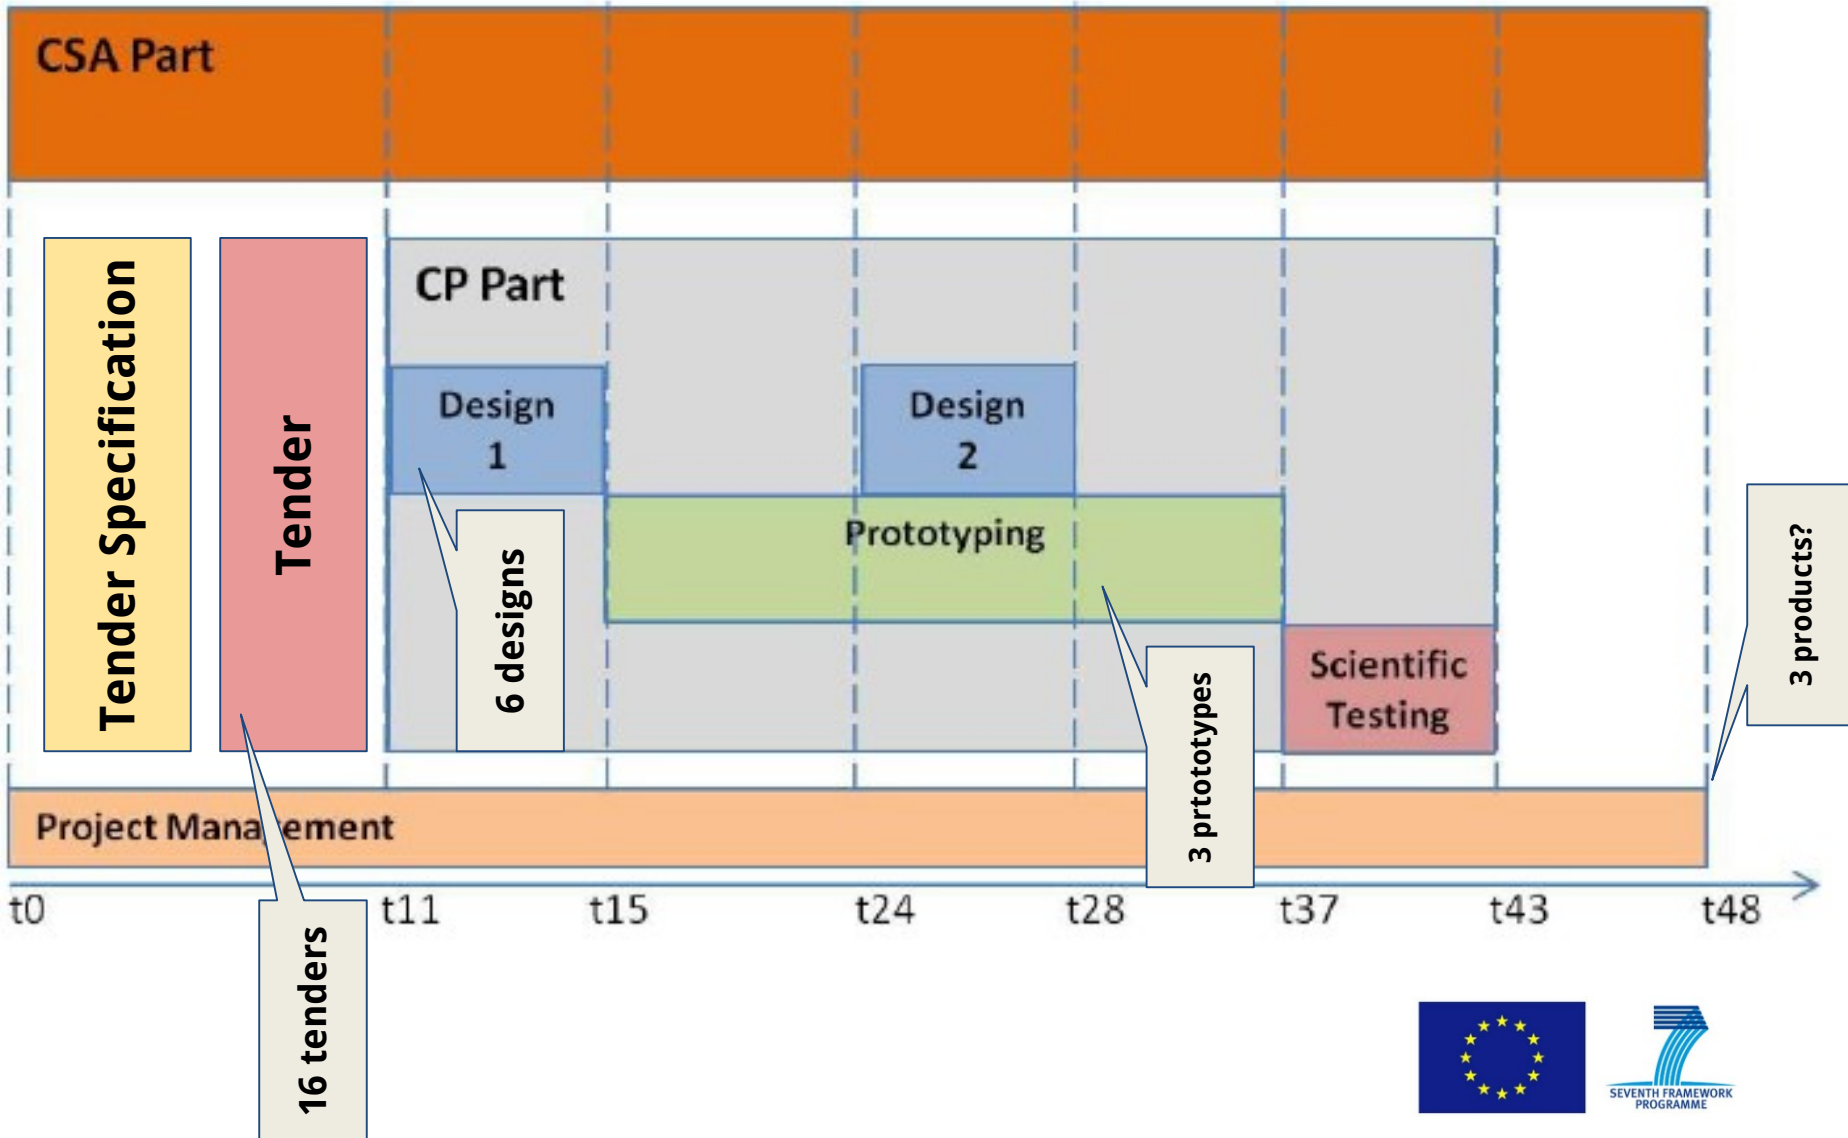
CSA Part

Tender Specification

Tender

CP Part

Design 1

Design 2

Prototyping

6 designs

Scientific Testing

3 prtotypes

3 products?

Project Mana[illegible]ement

16 tenders

t0 t11 t15 t24 t28 t37 t43 t48

SEVENTH FRAMEWORK PROGRAMME